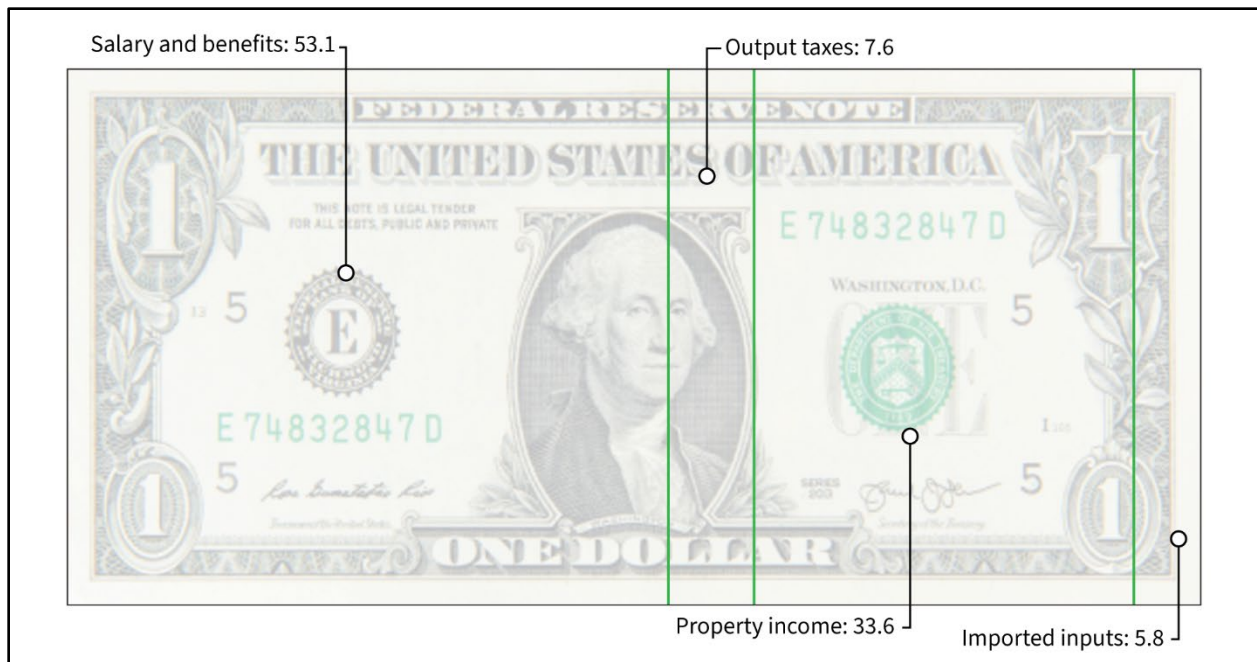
Salary and benefits: 53.1

Output taxes: 7.6

FEDERAL RESERVE NOTE

THE UNITED STATES OF AMERICA

THIS NOTE IS LEGAL TENDER FOR ALL DEBTS, PUBLIC AND PRIVATE

E 74832847 D

WASHINGTON, D.C.

5

E

5

E 74832847 D

5

SERIES 2013

5

1

1

1

1

ONE DOLLAR

Property income: 33.6

Imported inputs: 5.8